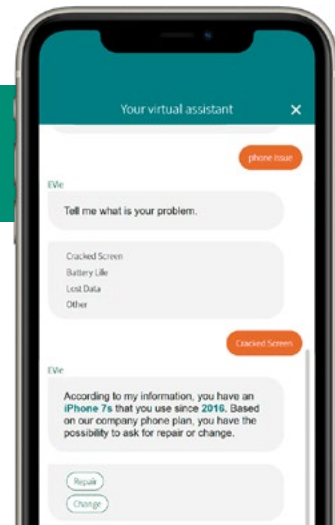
Your virtual assistant ✕

phone issue

EVie

Tell me what is your problem.

Cracked Screen
Battery Life
Lost Data
Other

Cracked Screen

EVie

According to my information, you have an iPhone 7s that you use since 2016. Based on our company phone plan, you have the possibility to ask for repair or change.

Repair
Change